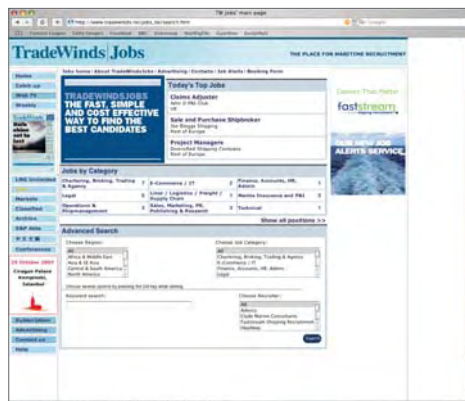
TW Jobs' main page

http://www.tradewinds.no/jobs_list/search.htm

TradeWinds Jobs

THE PLACE FOR MARITIME RECRUITMENT

Jobs home | About TradeWindsJobs | Advertising | Contacts | Job Alerts | Booking Form

Home
Catch up
Weekly

TRADEWINDSJOBS
THE FAST, SIMPLE AND COST EFFECTIVE WAY TO FIND THE BEST CANDIDATES

Today's Top Jobs

Claims Adjuster

Sale and Purchase Shipbroker

Project Managers

Careers That Matter

faststream

NEW JOB ALERTS SERVICE

Jobs by Category

| Chartering, Broking, Trading & Agency | 7 | E-Commerce / IT | 2 | Finance, Accounts, HR, Admin | 1 |
|---|---|---|---|---|---|
| Legal | 3 | Liner / Logistics / Freight / Supply Chain | 2 | Marine Insurance and P&I | 3 |
| Operations & Shipmanagement | 5 | Sales, Marketing, PR, Publishing & Research | 2 | Technical | 1 |

Show all positions >>

Advanced Search

Choose Region:
All
Africa & Middle East
Asia & Oil Asia
Central & South America
North America

Choose Job Category:
All
Chartering, Broking, Trading & Agency
E-Commerce / IT
Finance, Accounts, HR, Admin
Legal

Keyword search:

Choose Recruiter:
All
Admiral
Clyde Marine Consultants
Faststream Shipping Recruitment

Search

Markets
Classified
Archive
Conferences

Ciragan Palace Kempinski, Istanbul

Subscription
Advertising
Contact us
Help